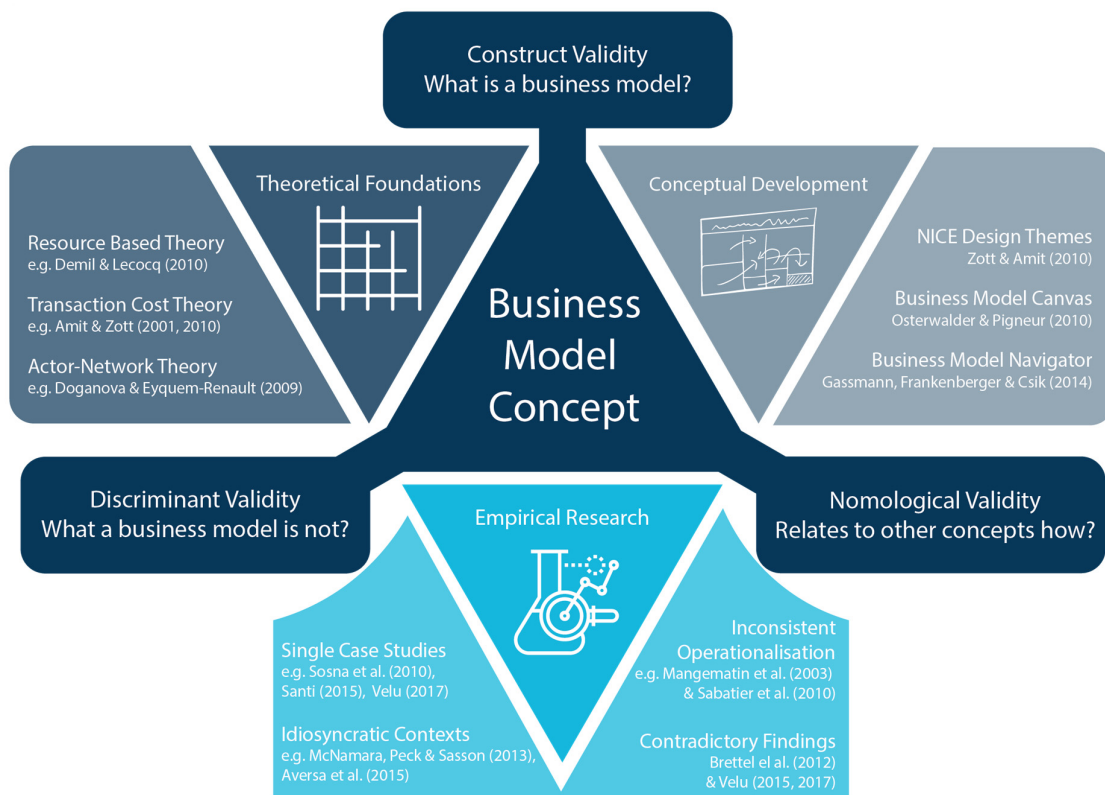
Construct Validity
What is a business model?

Theoretical Foundations

Resource Based Theory
e.g. Demil & Lecocq (2010)

Transaction Cost Theory
e.g. Amit & Zott (2001, 2010)

Actor-Network Theory
e.g. Doganova & Eyquem-Renault (2009)

Conceptual Development

NICE Design Themes
Zott & Amit (2010)

Business Model Canvas
Osterwalder & Pigneur (2010)

Business Model Navigator
Gassmann, Frankenberger & Csik (2014)

Business Model Concept

Discriminant Validity
What a business model is not?

Nomological Validity
Relates to other concepts how?

Empirical Research

Single Case Studies
e.g. Sosna et al. (2010), Santi (2015), Velu (2017)

Idiosyncratic Contexts
e.g. McNamara, Peck & Sasson (2013), Aversa et al. (2015)

Inconsistent Operationalisation
e.g. Mangematin et al. (2003) & Sabatier et al. (2010)

Contradictory Findings
Brettel el al. (2012) & Velu (2015, 2017)